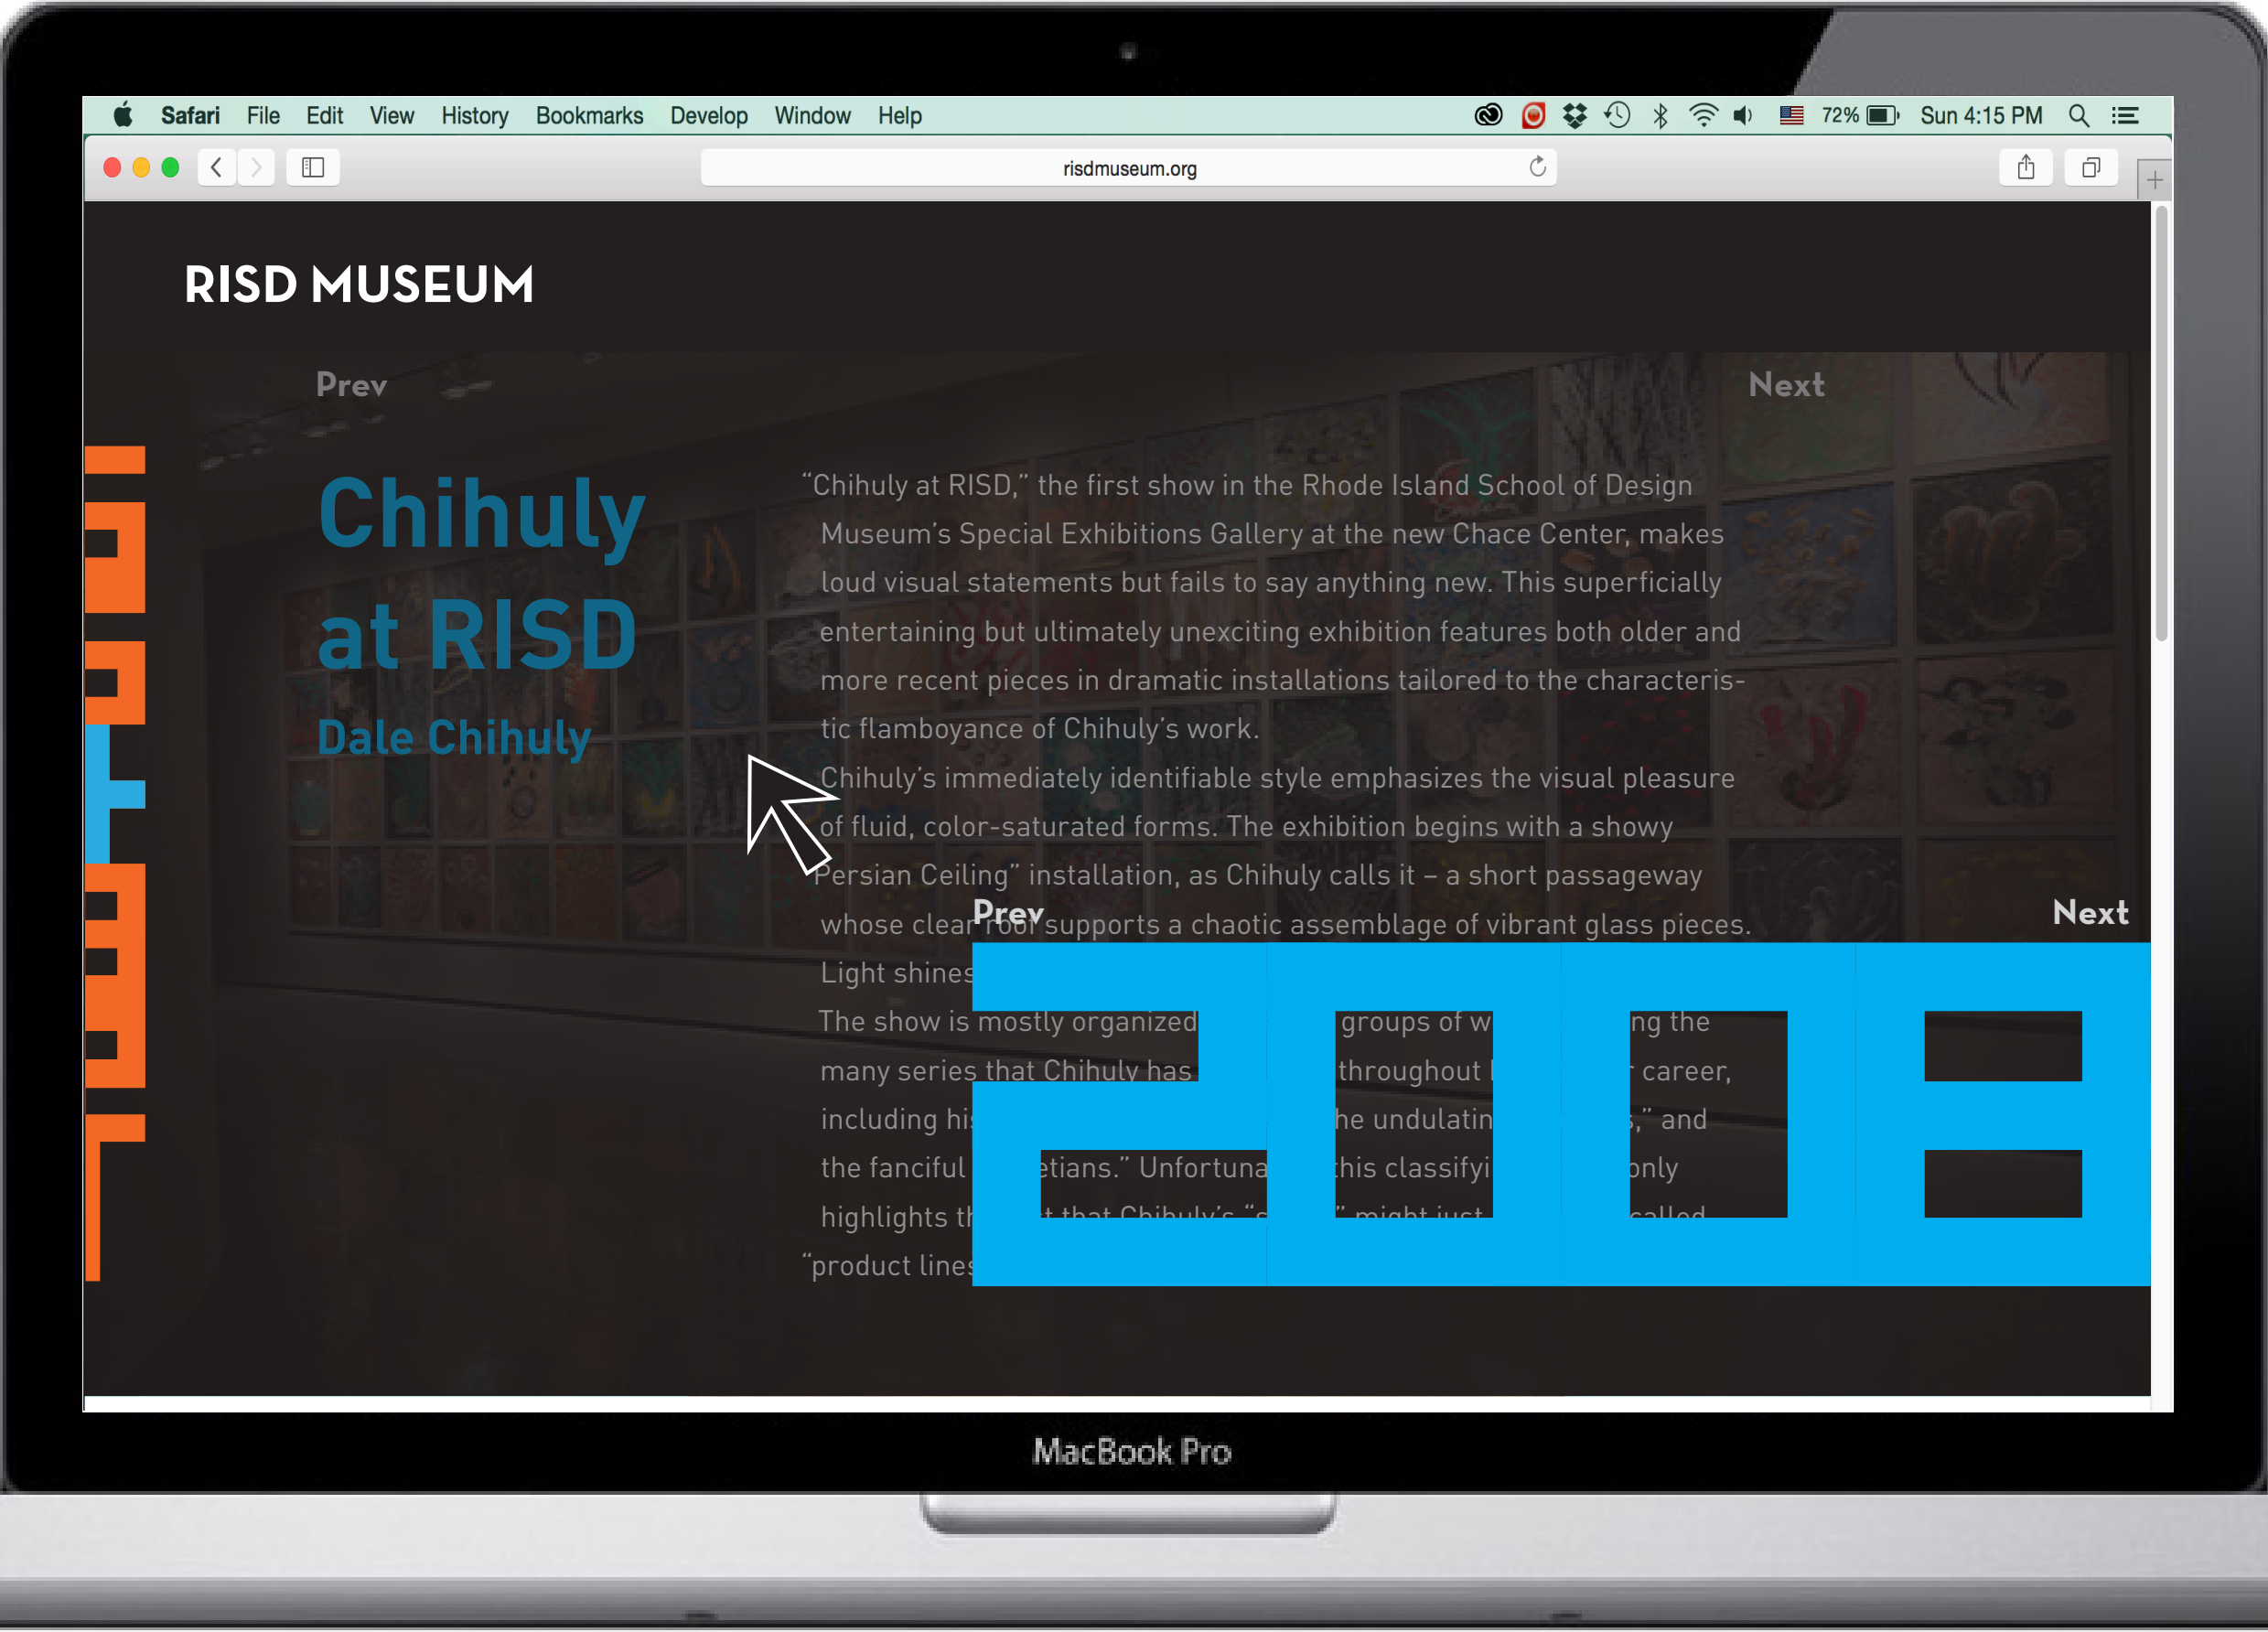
Safari File Edit View History Bookmarks Develop Window Help
72% Sun 4:15 PM

risdmuseum.org

RISD MUSEUM

Prev

Next

Chihuly at RISD

Dale Chihuly

"Chihuly at RISD," the first show in the Rhode Island School of Design Museum's Special Exhibitions Gallery at the new Chace Center, makes loud visual statements but fails to say anything new. This superficially entertaining but ultimately unexciting exhibition features both older and more recent pieces in dramatic installations tailored to the characteristic flamboyance of Chihuly's work.

Chihuly's immediately identifiable style emphasizes the visual pleasure of fluid, color-saturated forms. The exhibition begins with a showy Persian Ceiling" installation, as Chihuly calls it – a short passageway whose clear roof supports a chaotic assemblage of vibrant glass pieces. Light shines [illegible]

The show is mostly organized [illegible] groups of w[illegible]ng the many series that Chihuly has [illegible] throughout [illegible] career, including hi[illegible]he undulatin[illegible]," and the fanciful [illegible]etians." Unfortuna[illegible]this classifyi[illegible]only highlights t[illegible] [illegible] "product lines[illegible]

Prev

Next

MacBook Pro